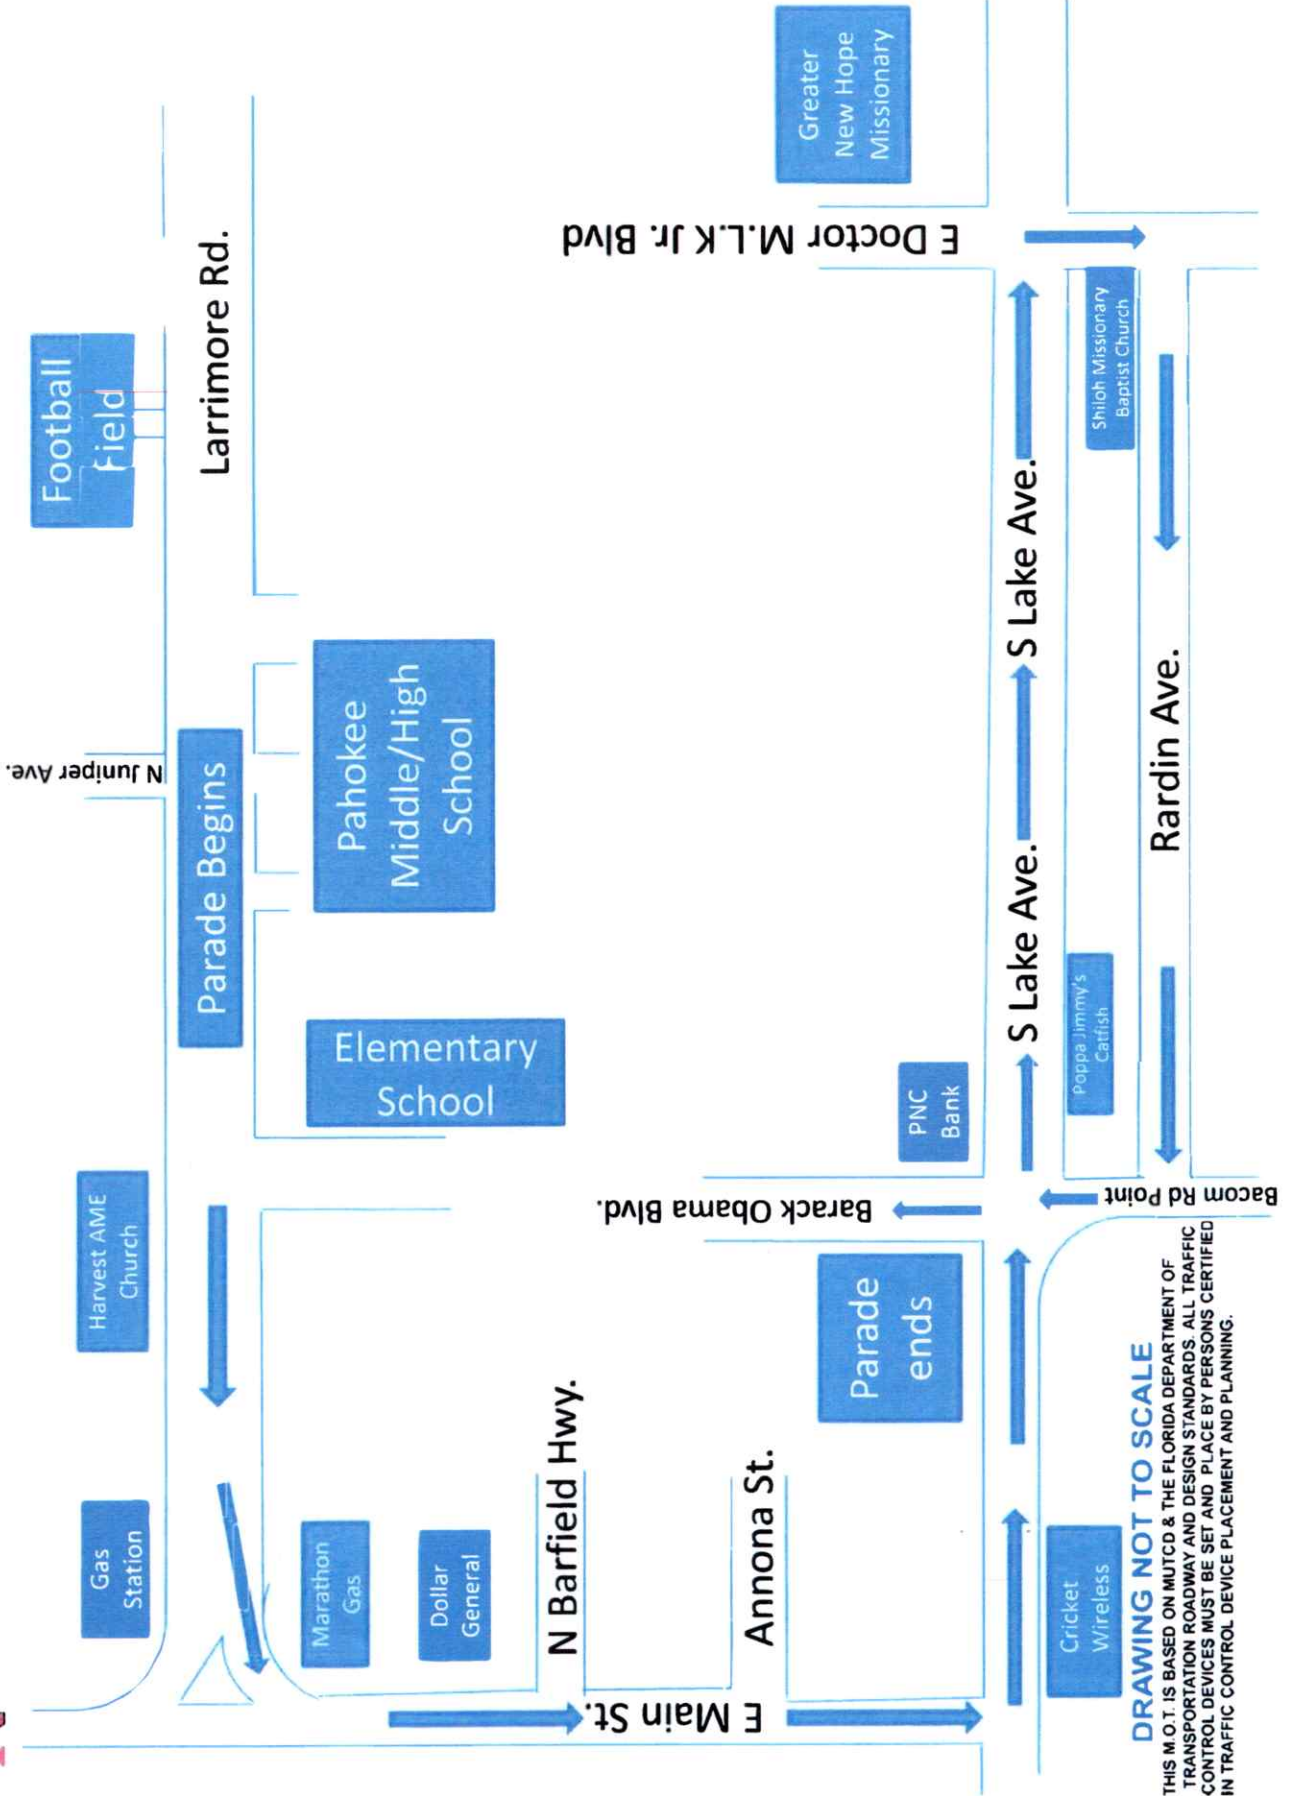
Greater New Hope Missionary

E Doctor M.L.K Jr. Blvd

Football Field

Larrimore Rd.

Shiloh Missionary Baptist Church

S Lake Ave.

Pahokee Middle/High School

N Juniper Ave.

Parade Begins

Rardin Ave.

S Lake Ave.

Elementary School

Poppa Jimmy's Catfish

PNC Bank

Harvest AME Church

Barack Obama Blvd.

Bacom Rd Point

Parade ends

N Barfield Hwy.

Annona St.

Gas Station

Marathon Gas

Dollar General

Cricket Wireless

E Main St.

DRAWING NOT TO SCALE

THIS M.O.T. IS BASED ON MUTCD & THE FLORIDA DEPARTMENT OF TRANSPORTATION ROADWAY AND DESIGN STANDARDS. ALL TRAFFIC CONTROL DEVICES MUST BE SET AND PLACE BY PERSONS CERTIFIED IN TRAFFIC CONTROL DEVICE PLACEMENT AND PLANNING.